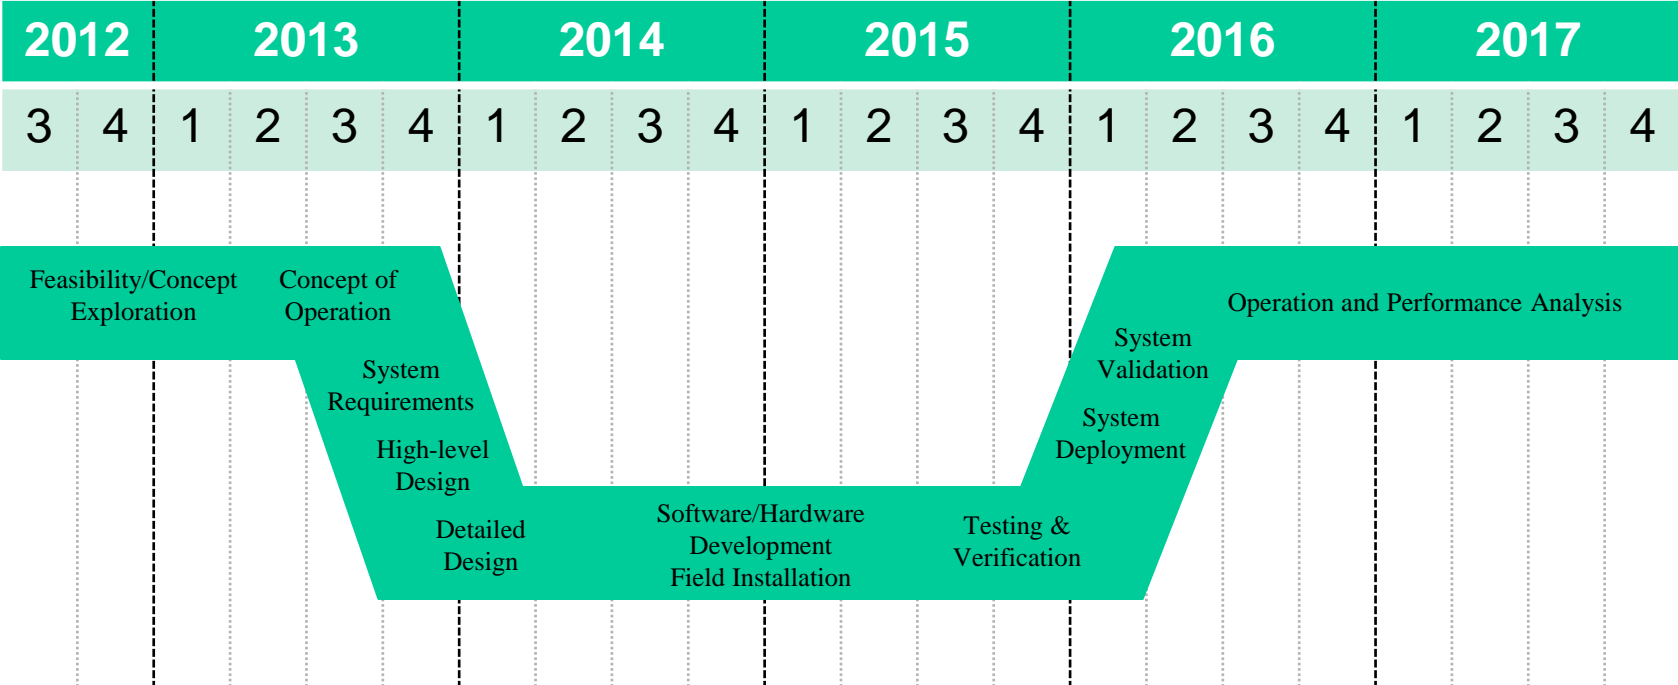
| 2012 | | 2013 | | | | 2014 | | | | 2015 | | | | 2016 | | | | 2017 | | | |
|---|---|---|---|---|---|---|---|---|---|---|---|---|---|---|---|---|---|---|---|---|---|
| 3 | 4 | 1 | 2 | 3 | 4 | 1 | 2 | 3 | 4 | 1 | 2 | 3 | 4 | 1 | 2 | 3 | 4 | 1 | 2 | 3 | 4 |

Feasibility/Concept Exploration

Concept of Operation

System Requirements

High-level Design

Detailed Design

Software/Hardware Development Field Installation

Testing & Verification

System Deployment

System Validation

Operation and Performance Analysis